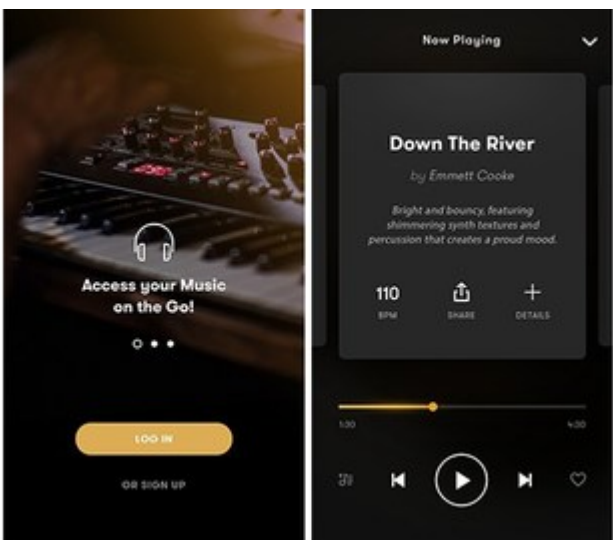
Access your Music on the Go!

LOG IN

OR SIGN UP

Now Playing

Down The River

by Emmett Cooke

Bright and bouncy, featuring shimmering synth textures and percussion that creates a proud mood.

110
BPM

SHARE

DETAILS

1:30

4:30